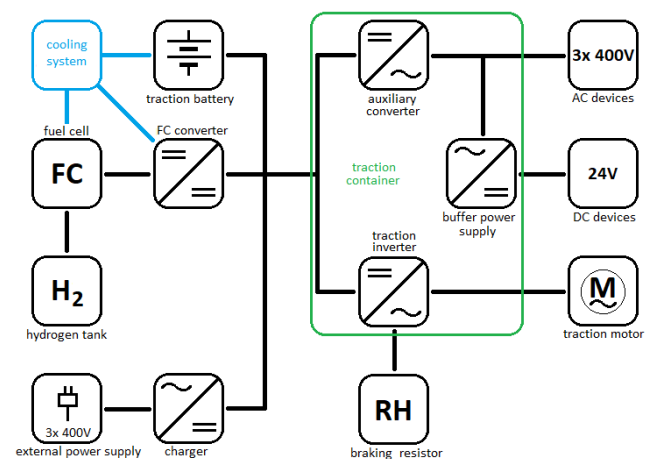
cooling system

traction battery

fuel cell

FC converter

FC

$H_2$

hydrogen tank

3x 400V

external power supply

charger

traction container

auxiliary converter

buffer power supply

traction inverter

RH

braking resistor

3x 400V

AC devices

24V

DC devices

M

traction motor